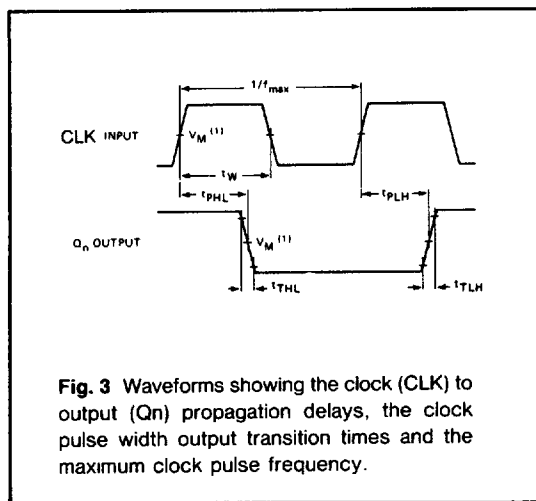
$1/f_{max}$

CLK INPUT

$V_M$ $^{(1)}$

$t_W$

$t_{PHL}$

$t_{PLH}$

$Q_n$ OUTPUT

$V_M$ $^{(1)}$

$t_{THL}$

$t_{TLH}$

**Fig. 3** Waveforms showing the clock (CLK) to output (Qn) propagation delays, the clock pulse width output transition times and the maximum clock pulse frequency.